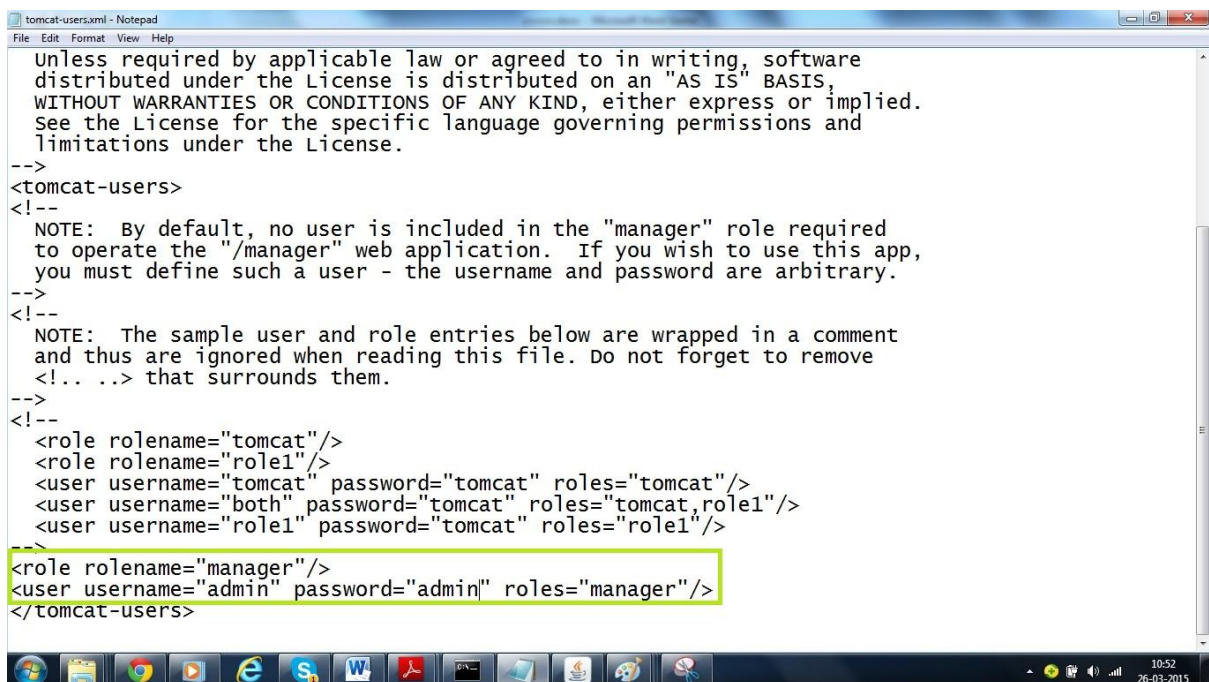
tomcat-users.xml - Notepad
File Edit Format View Help

Unless required by applicable law or agreed to in writing, software distributed under the License is distributed on an "AS IS" BASIS, WITHOUT WARRANTIES OR CONDITIONS OF ANY KIND, either express or implied. See the License for the specific language governing permissions and limitations under the License.
-->
<tomcat-users>
<!--
NOTE: By default, no user is included in the "manager" role required to operate the "/manager" web application. If you wish to use this app, you must define such a user - the username and password are arbitrary.
-->
<!--
NOTE: The sample user and role entries below are wrapped in a comment and thus are ignored when reading this file. Do not forget to remove <!.. ..> that surrounds them.
-->
<!--
<role rolename="tomcat"/>
<role rolename="role1"/>
<user username="tomcat" password="tomcat" roles="tomcat"/>
<user username="both" password="tomcat" roles="tomcat,role1"/>
<user username="role1" password="tomcat" roles="role1"/>
-->
<role rolename="manager"/>
<user username="admin" password="admin" roles="manager"/>
</tomcat-users>

10:52
26-03-2015